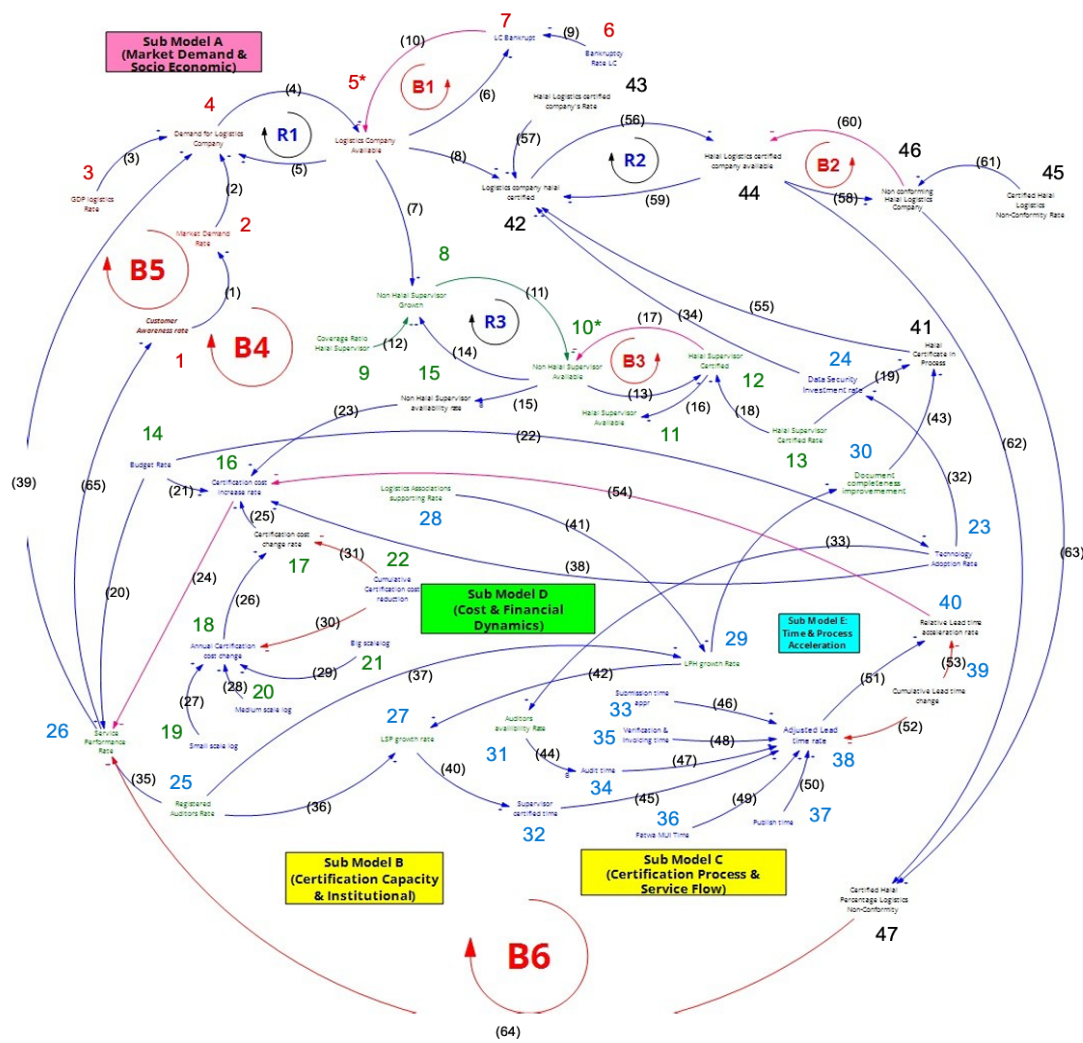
Sub Model A (Market Demand & Socio Economic)

7 LC Bankrupt (9) 6 Bankruptcy Rate LC

(10) 5* B1 (6) 43 Halal Logistics certified company's Rate

4 Demand for Logistics Company (4) R1 Logistics Company Available

(3) 3 GDP logistics Rate (2) (5) (8) (57) (56) Logistics company halal certified 42 R2 (59) Halal Logistics certified company available 44 (60) B2 46 Non conforming Halal Logistics Company (58) (61) 45 Certified Halal Logistics Non-Conformity Rate

2 Market Demand Rate

B5 (1) Customer Awareness rate 1 B4

(7) 8 Non Halal Supervisor Growth (11)

Coverage Ratio Halal Supervisor (12) 9 R3 (14) 15 10* Non Halal Supervisor Available (17) B3 Halal Supervisor Certified 12 (34) (55) 41 Halal Certificate in Process

Non Halal Supervisor availability rate (23) (15) (13) (16) Halal Supervisor Available 11 (18) Halal Supervisor Certified Rate 13 24 Data Security Investment rate (19) (43)

14 Budget Rate (22) 30 Document completeness improvement (32)

(39) (65) 16 (21) Certification cost increase rate (54) Logistics Associations supporting Rate 28 (41) 23 Technology Adoption Rate (62) (63)

(25) Certification cost change rate 17 (31) 22 Cumulative Certification cost reduction (38) (33)

Sub Model D (Cost & Financial Dynamics)

(20) (24) (26) 18 Annual Certification cost change (30) Big scale log 21 (29) (28) 20 Medium scale log 29 LPH growth Rate

Sub Model E: Time & Process Acceleration

40 Relative Lead time acceleration rate (53) 39 Cumulative Lead time change

(27) 19 Small scale log (37) (42) 27 LSP growth rate 31 Auditors availability Rate 33 Submission time appr (46) (51) 35 Verification & invoicing time (48) Adjusted Lead time rate (52) 38

26 Service Performance Rate (35) 25 Registered Auditors Rate (36) (40) (44) Audit time 34 (47) (45) Supervisor certified time 32 36 Fatwa MUI Time (49) Publish time (50) 37

Sub Model B (Certification Capacity & Institutional)

Sub Model C (Certification Process & Service Flow)

Certified Halal Percentage Logistics Non-Conformity 47

B6

(64)